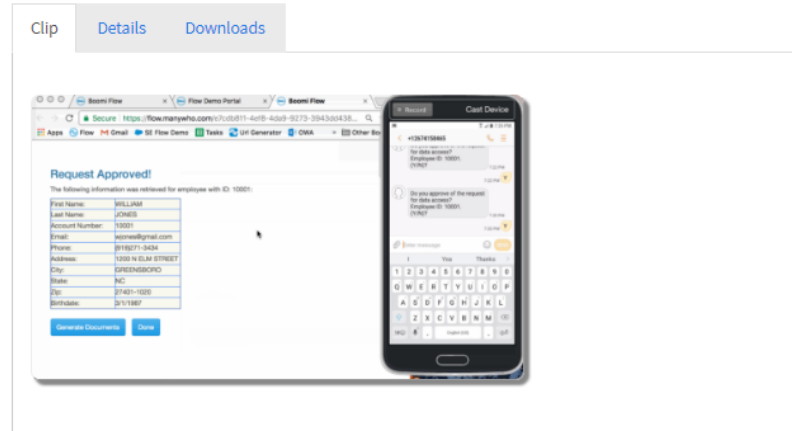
Clip Details Downloads

Boomi Flow | Flow Demo Portal | Boomi Flow

Secure | https://flow.manywho.com/c7cdb811-4ef8-4da9-9273-3943dd438...

Apps | Flow | Gmail | SE Flow Demo | Tasks | Url Generator | OWA | Other Bo

Request Approved!

The following information was retrieved for employee with ID: 10001:

| | |
|---|---|
| First Name: | WILLIAM |
| Last Name: | JONES |
| Account Number: | 10001 |
| Email: | wjones@gmail.com |
| Phone: | (919)271-3434 |
| Address: | 1200 N ELM STREET |
| City: | GREENSBORO |
| State: | NC |
| Zip: | 27401-1020 |
| Birthdate: | 3/1/1987 |

Generate Documents | Done

Record | Cast Device

+12678158865

Employee ID: 10001. (Y/N)?

Do you approve of the request for data access? Employee ID: 10001. (Y/N)?

Enter message

I | Yes | Thanks

Q W E R T Y U I O P
A S D F G H J K L
Z X C V B N M
English(US)